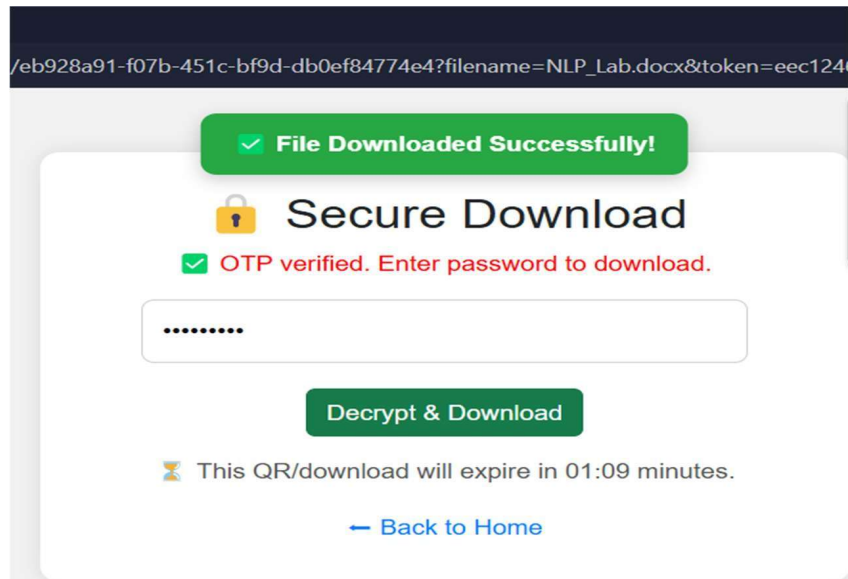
/eb928a91-f07b-451c-bf9d-db0ef84774e4?filename=NLP_Lab.docx&token=eec124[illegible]

✅ File Downloaded Successfully!

🔒 Secure Download

✅ OTP verified. Enter password to download.

•••••••••

Decrypt & Download

⏳ This QR/download will expire in 01:09 minutes.

← Back to Home